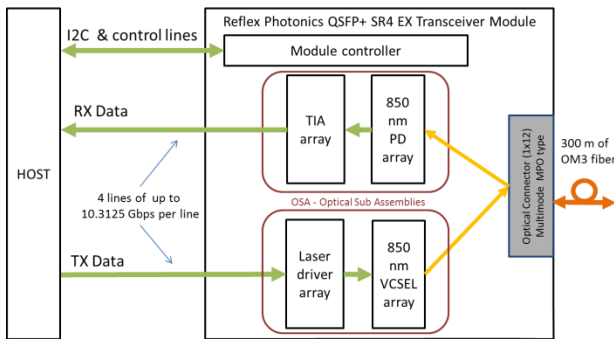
Reflex Photonics QSFP+ SR4 EX Transceiver Module

I2C & control lines

Module controller

RX Data

TIA array

850 nm PD array

HOST

4 lines of up to 10.3125 Gbps per line

OSA - Optical Sub Assemblies

TX Data

Laser driver array

850 nm VCSEL array

Optical Connector (1x12) Multimode MPO type

300 m of OM3 fiber